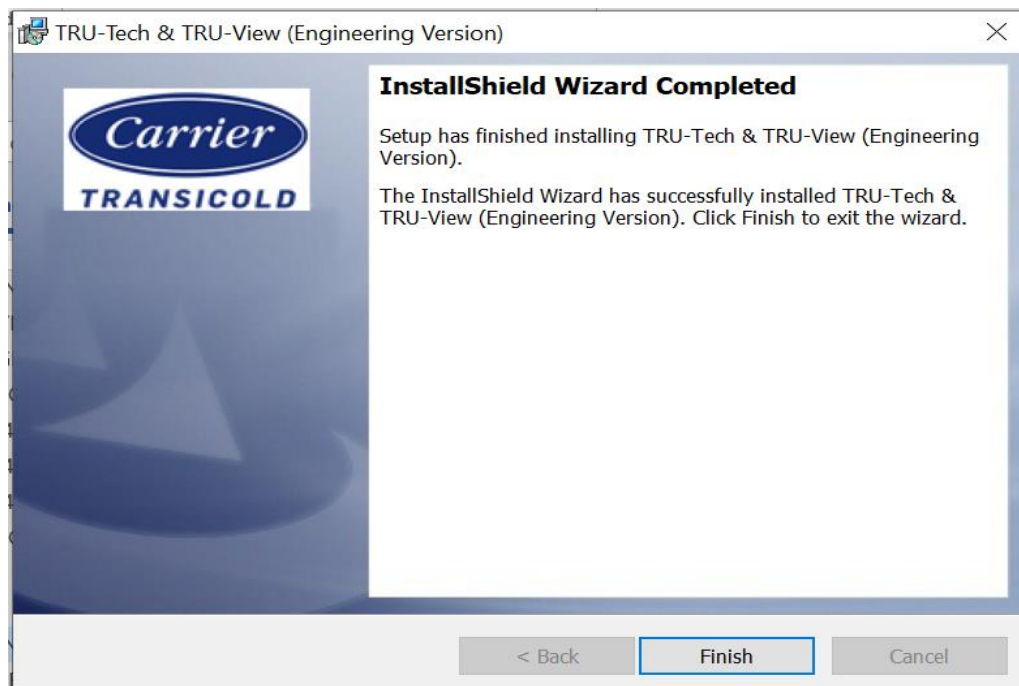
TRU-Tech & TRU-View (Engineering Version)

Carrier
TRANSICOLD

InstallShield Wizard Completed

Setup has finished installing TRU-Tech & TRU-View (Engineering Version).

The InstallShield Wizard has successfully installed TRU-Tech & TRU-View (Engineering Version). Click Finish to exit the wizard.

< Back
Finish
Cancel